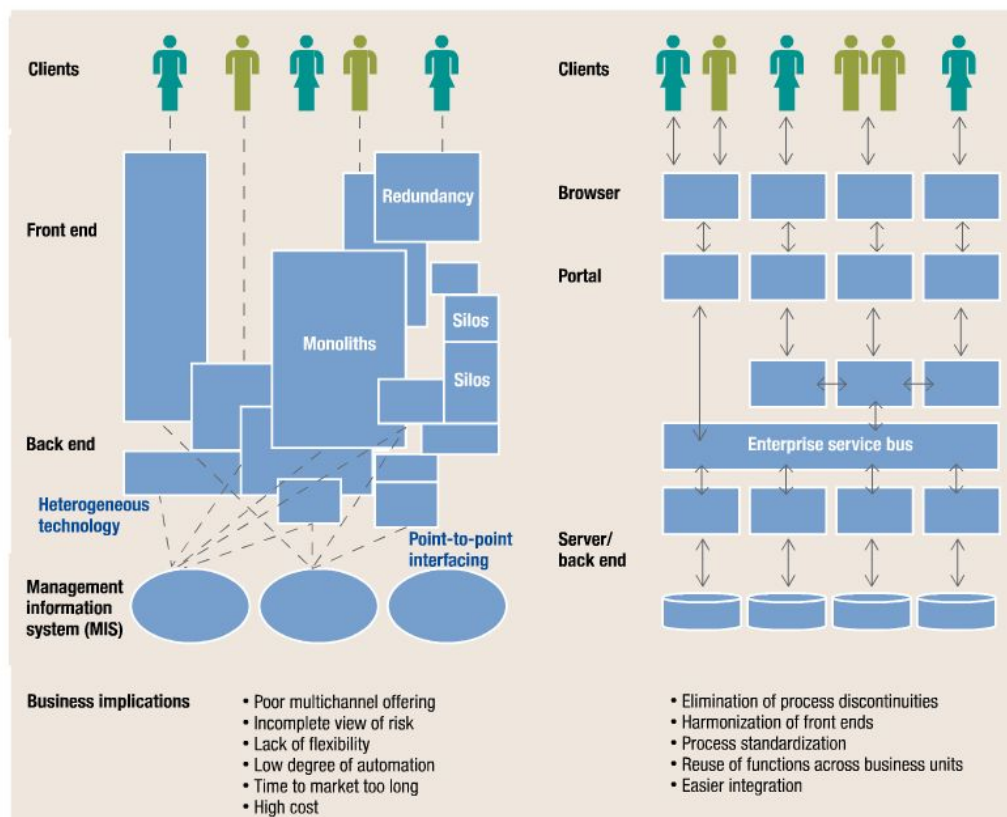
Clients

Front end

Redundancy

Monoliths

Silos

Silos

Back end

Heterogeneous technology

Point-to-point interfacing

Management information system (MIS)

Clients

Browser

Portal

Enterprise service bus

Server/ back end

Business implications

• Poor multichannel offering
• Incomplete view of risk
• Lack of flexibility
• Low degree of automation
• Time to market too long
• High cost

• Elimination of process discontinuities
• Harmonization of front ends
• Process standardization
• Reuse of functions across business units
• Easier integration